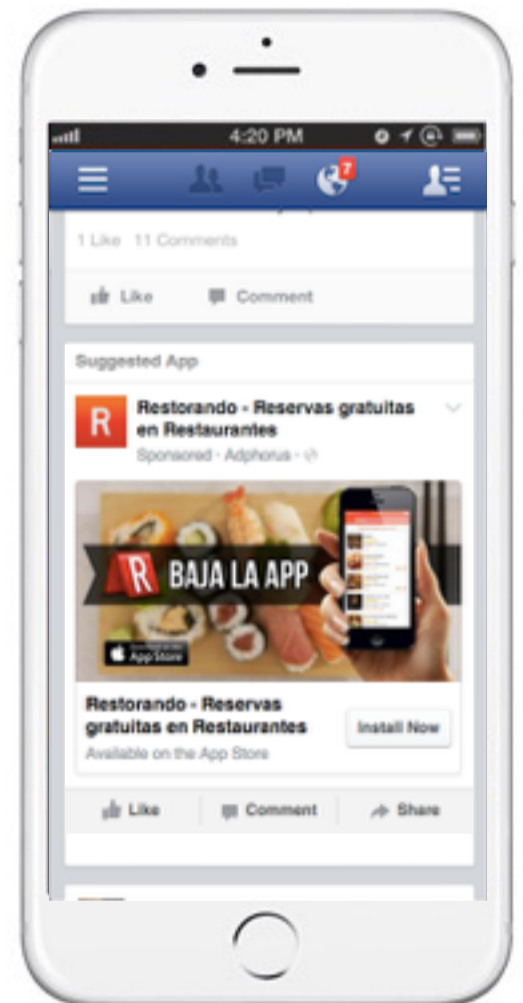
4:20 PM

7

1 Like 11 Comments

Like Comment

Suggested App

R

Restorando - Reservas gratuitas en Restaurantes

Sponsored · Adphorus ·

R BAJA LA APP

App Store

Restorando - Reservas gratuitas en Restaurantes

Available on the App Store

Install Now

Like Comment Share